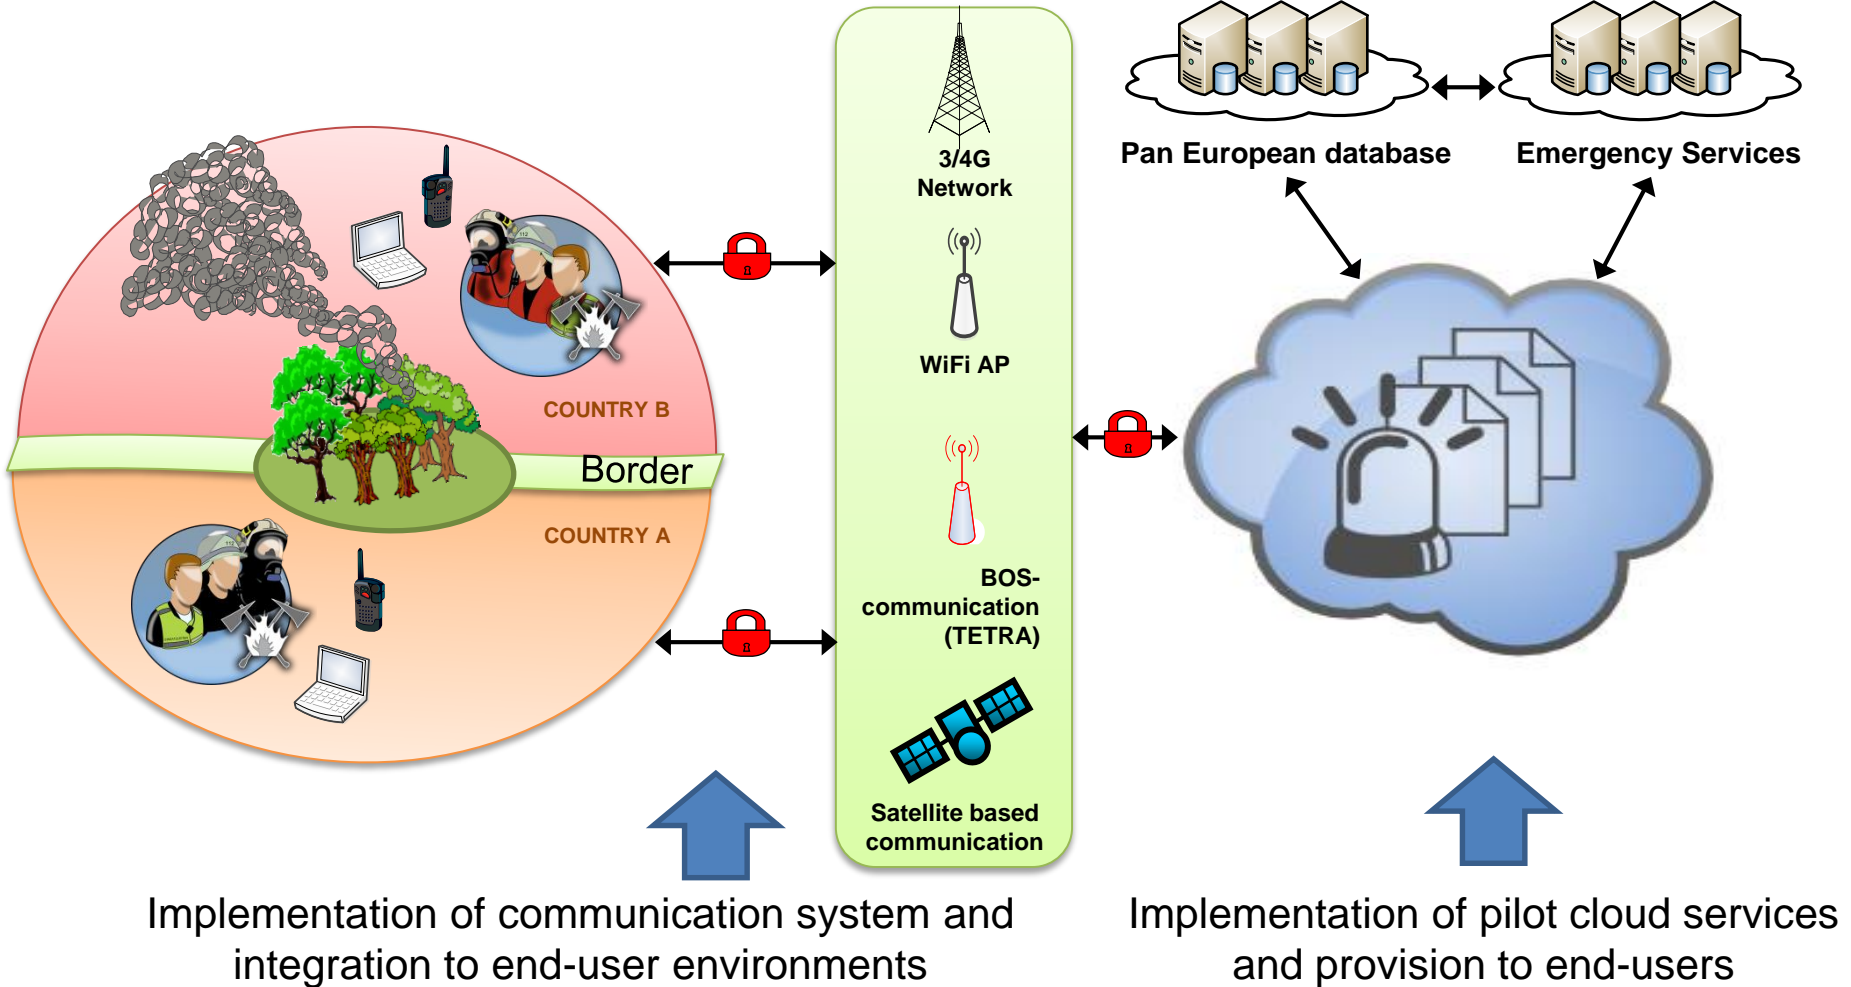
COUNTRY B

Border

COUNTRY A

3/4G Network

WiFi AP

BOS-communication (TETRA)

Satellite based communication

Pan European database

Emergency Services

Implementation of communication system and integration to end-user environments

Implementation of pilot cloud services and provision to end-users